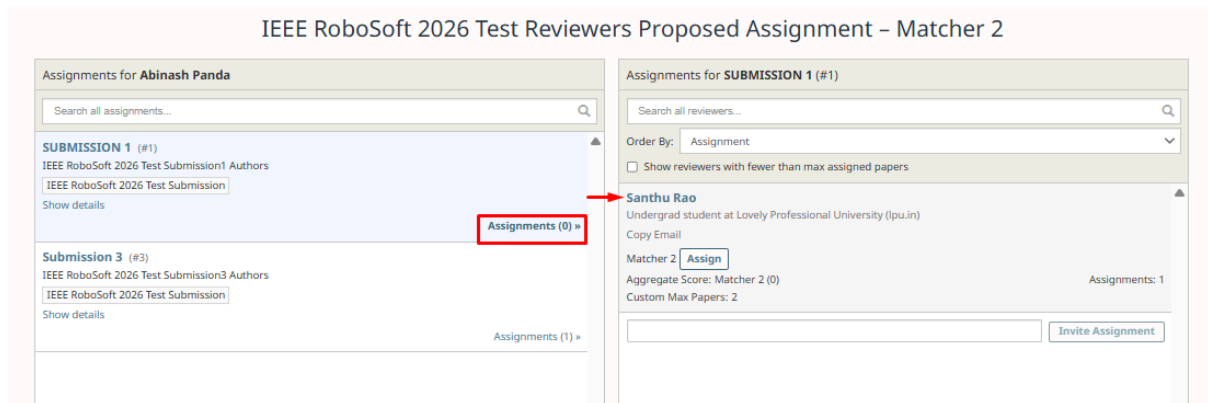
IEEE RoboSoft 2026 Test Reviewers Proposed Assignment – Matcher 2

Assignments for **Abinash Panda**

Search all assignments...

SUBMISSION 1 (#1)
IEEE RoboSoft 2026 Test Submission1 Authors
IEEE RoboSoft 2026 Test Submission
Show details
Assignments (0) »

Submission 3 (#3)
IEEE RoboSoft 2026 Test Submission3 Authors
IEEE RoboSoft 2026 Test Submission
Show details
Assignments (1) »

Assignments for **SUBMISSION 1** (#1)

Search all reviewers...

Order By: Assignment

Show reviewers with fewer than max assigned papers

Santhu Rao
Undergrad student at Lovely Professional University (lpu.in)
Copy Email
Matcher 2 Assign
Aggregate Score: Matcher 2 (0)
Assignments: 1
Custom Max Papers: 2

Invite Assignment